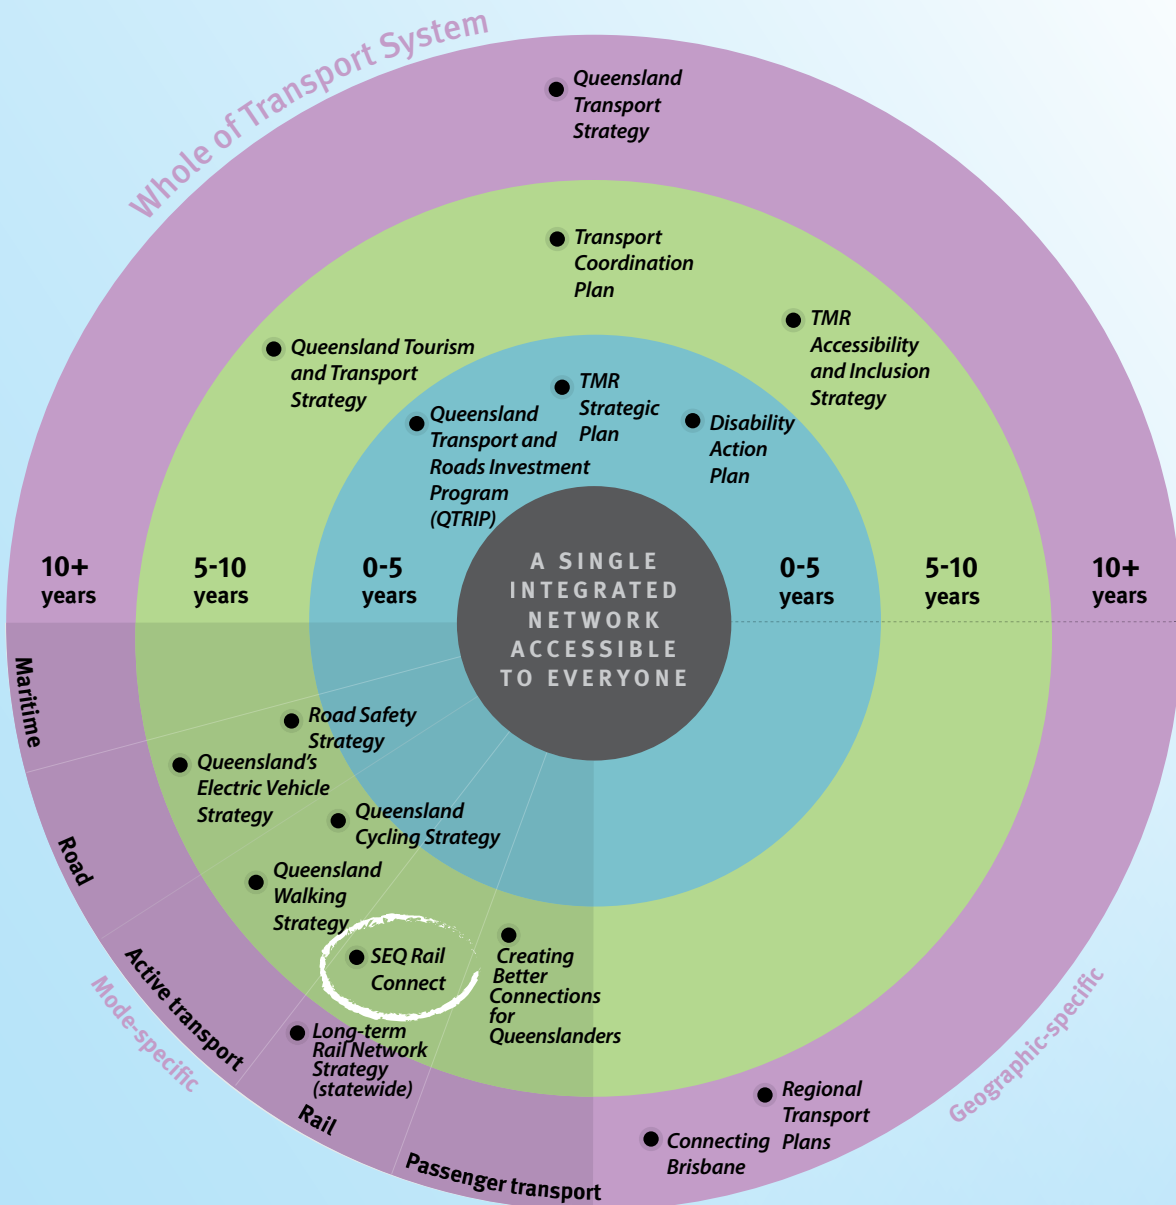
Whole of Transport System

Queensland Transport Strategy

Transport Coordination Plan

TMR Accessibility and Inclusion Strategy

Queensland Tourism and Transport Strategy

TMR Strategic Plan

Queensland Transport and Roads Investment Program (QTRIP)

Disability Action Plan

10+ years

5-10 years

0-5 years

A SINGLE INTEGRATED NETWORK ACCESSIBLE TO EVERYONE

0-5 years

5-10 years

10+ years

Maritime

Road Safety Strategy

Queensland's Electric Vehicle Strategy

Queensland Cycling Strategy

Road

Queensland Walking Strategy

SEQ Rail Connect

Creating Better Connections for Queenslanders

Active transport

Mode-specific

Long-term Rail Network Strategy (statewide)

Rail

Passenger transport

Regional Transport Plans

Connecting Brisbane

Geographic-specific